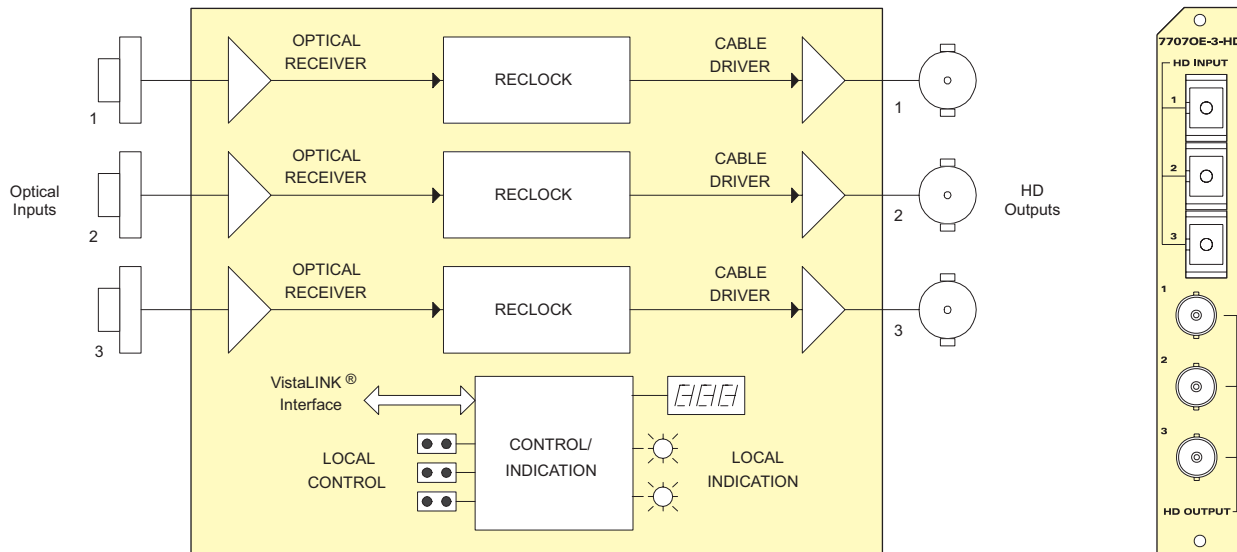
Optical Inputs

1

2

3

OPTICAL RECEIVER

RECLOCK

CABLE DRIVER

1

OPTICAL RECEIVER

RECLOCK

CABLE DRIVER

2

OPTICAL RECEIVER

RECLOCK

CABLE DRIVER

3

HD Outputs

VistaLINK® Interface

LOCAL CONTROL

CONTROL/ INDICATION

LOCAL INDICATION

7707OE-3-HD

HD INPUT

1

2

3

1

2

3

HD OUTPUT